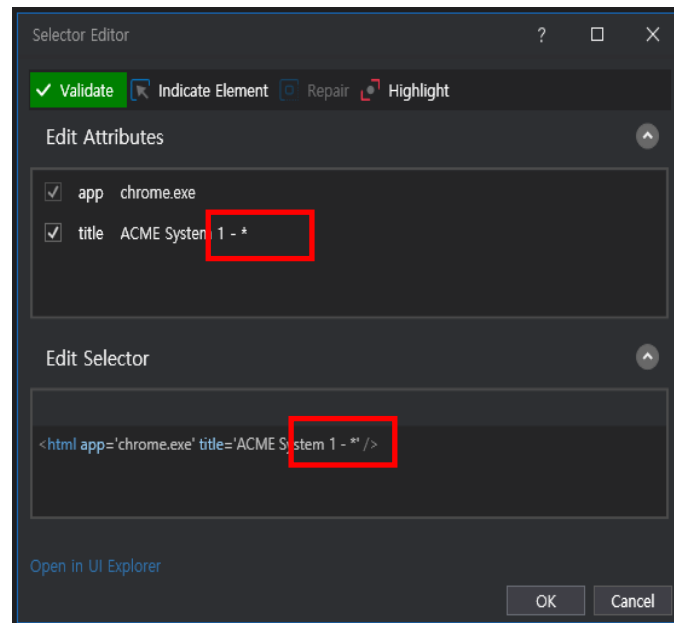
Selector Editor ? ☐ ✕

Validate Indicate Element Repair Highlight

Edit Attributes

app chrome.exe

title ACME System 1 - *

Edit Selector

<html app='chrome.exe' title='ACME System 1 - *' />

Open in UI Explorer

OK Cancel